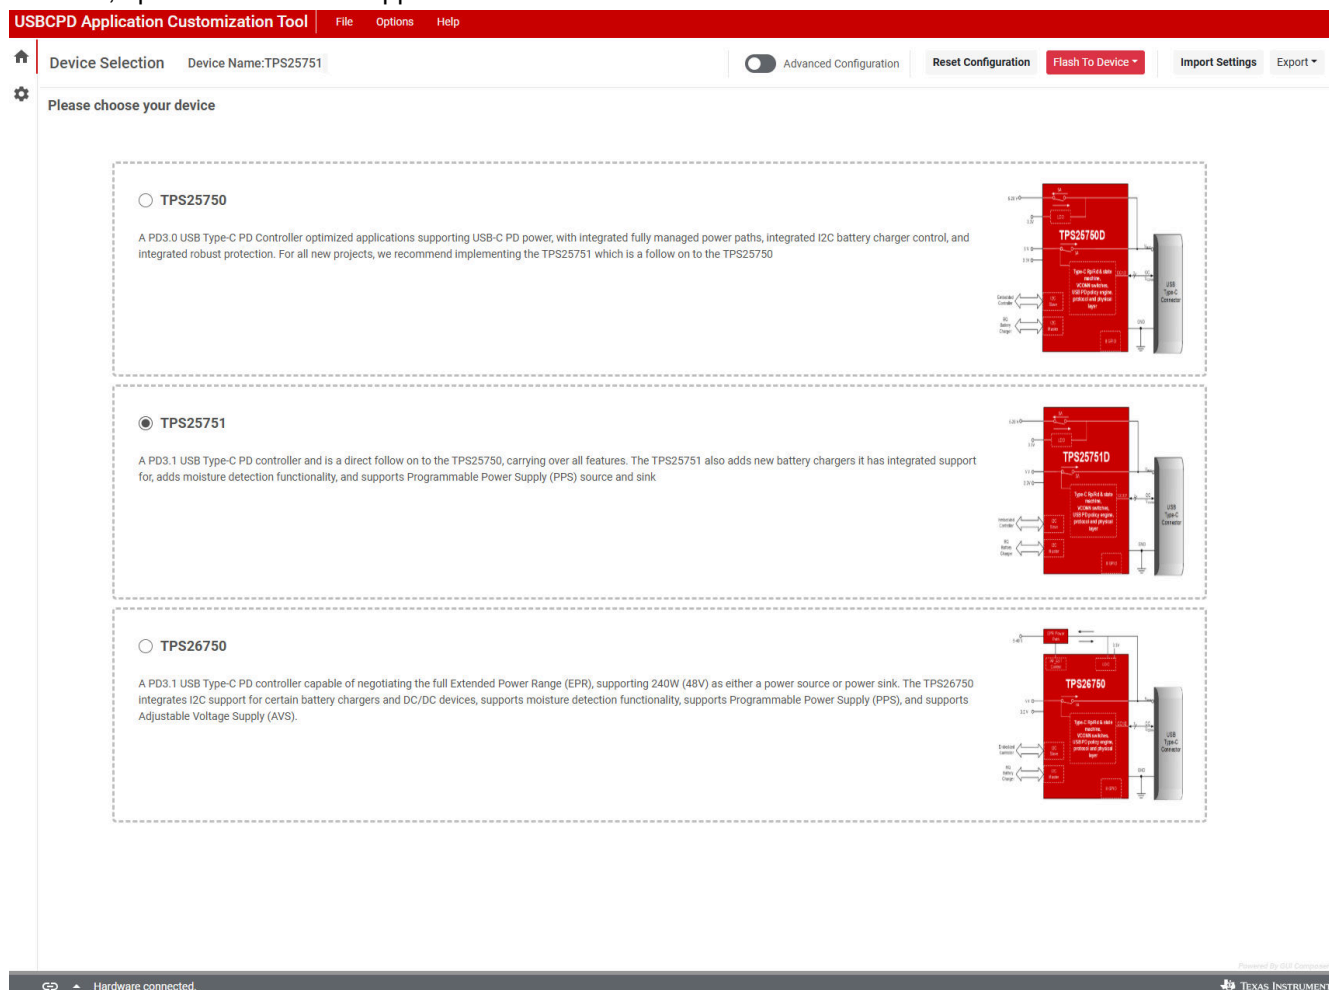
USBCPD Application Customization Tool File Options Help

Device Selection Device Name:TPS25751

Advanced Configuration Reset Configuration Flash To Device Import Settings Export

Please choose your device

TPS25750

A PD3.0 USB Type-C PD Controller optimized applications supporting USB-C PD power, with integrated fully managed power paths, integrated I2C battery charger control, and integrated robust protection. For all new projects, we recommend implementing the TPS25751 which is a follow on to the TPS25750

TPS25750D

USB Type-C Connector

TPS25751

A PD3.1 USB Type-C PD controller and is a direct follow on to the TPS25750, carrying over all features. The TPS25751 also adds new battery chargers it has integrated support for, adds moisture detection functionality, and supports Programmable Power Supply (PPS) source and sink

TPS25751D

USB Type-C Connector

TPS26750

A PD3.1 USB Type-C PD controller capable of negotiating the full Extended Power Range (EPR), supporting 240W (48V) as either a power source or power sink. The TPS26750 integrates I2C support for certain battery chargers and DC/DC devices, supports moisture detection functionality, supports Programmable Power Supply (PPS), and supports Adjustable Voltage Supply (AVS).

TPS26750

USB Type-C Connector

Hardware connected.

Texas Instruments